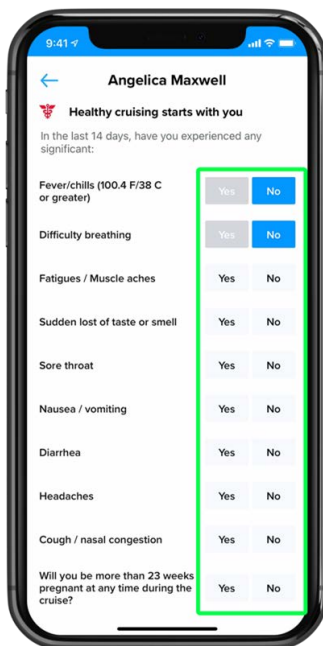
9:41

Angelica Maxwell

Healthy cruising starts with you

In the last 14 days, have you experienced any significant:

| | | |
|---|---|---|
| Fever/chills (100.4 F/38 C or greater) | Yes | No |
| Difficulty breathing | Yes | No |
| Fatigues / Muscle aches | Yes | No |
| Sudden lost of taste or smell | Yes | No |
| Sore throat | Yes | No |
| Nausea / vomiting | Yes | No |
| Diarrhea | Yes | No |
| Headaches | Yes | No |
| Cough / nasal congestion | Yes | No |
| Will you be more than 23 weeks pregnant at any time during the cruise? | Yes | No |